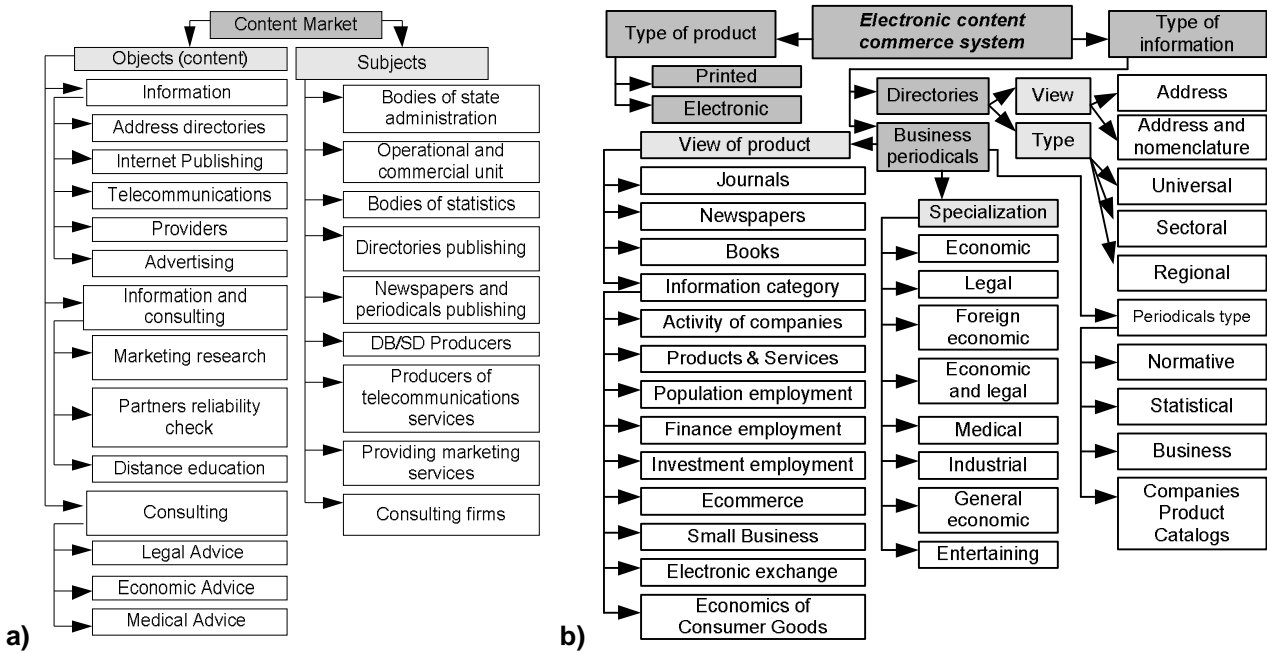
Content Market

Objects (content)

Information

Address directories

Internet Publishing

Telecommunications

Providers

Advertising

Information and consulting

Marketing research

Partners reliability check

Distance education

Consulting

Legal Advice

Economic Advice

Medical Advice

Subjects

Bodies of state administration

Operational and commercial unit

Bodies of statistics

Directories publishing

Newspapers and periodicals publishing

DB/SD Producers

Producers of telecommunications services

Providing marketing services

Consulting firms

a)

Electronic content commerce system

Type of product

Printed

Electronic

Type of information

Directories

View

Address

Address and nomenclature

Type

Universal

Sectoral

Regional

Business periodicals

View of product

Journals

Newspapers

Books

Information category

Activity of companies

Products & Services

Population employment

Finance employment

Investment employment

Ecommerce

Small Business

Electronic exchange

Economics of Consumer Goods

Specialization

Economic

Legal

Foreign economic

Economic and legal

Medical

Industrial

General economic

Entertaining

Periodicals type

Normative

Statistical

Business

Companies Product Catalogs

b)